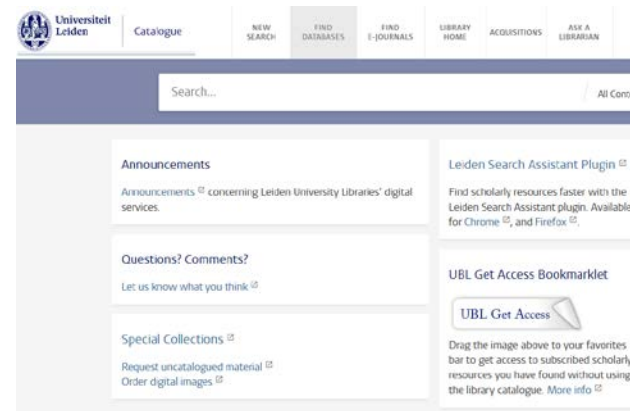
Universiteit Leiden

Catalogue

NEW SEARCH

FIND DATABASES

FIND E-JOURNALS

LIBRARY HOME

ACQUISITIONS

ASK A LIBRARIAN

Search...

All Con

Announcements

Announcements concerning Leiden University Libraries' digital services.

Questions? Comments?

Let us know what you think

Special Collections

Request uncatalogued material
Order digital images

Leiden Search Assistant Plugin

Find scholarly resources faster with the Leiden Search Assistant plugin. Available for Chrome, and Firefox.

UBL Get Access Bookmarklet

UBL Get Access

Drag the image above to your favorites bar to get access to subscribed scholarly resources you have found without using the library catalogue. More info